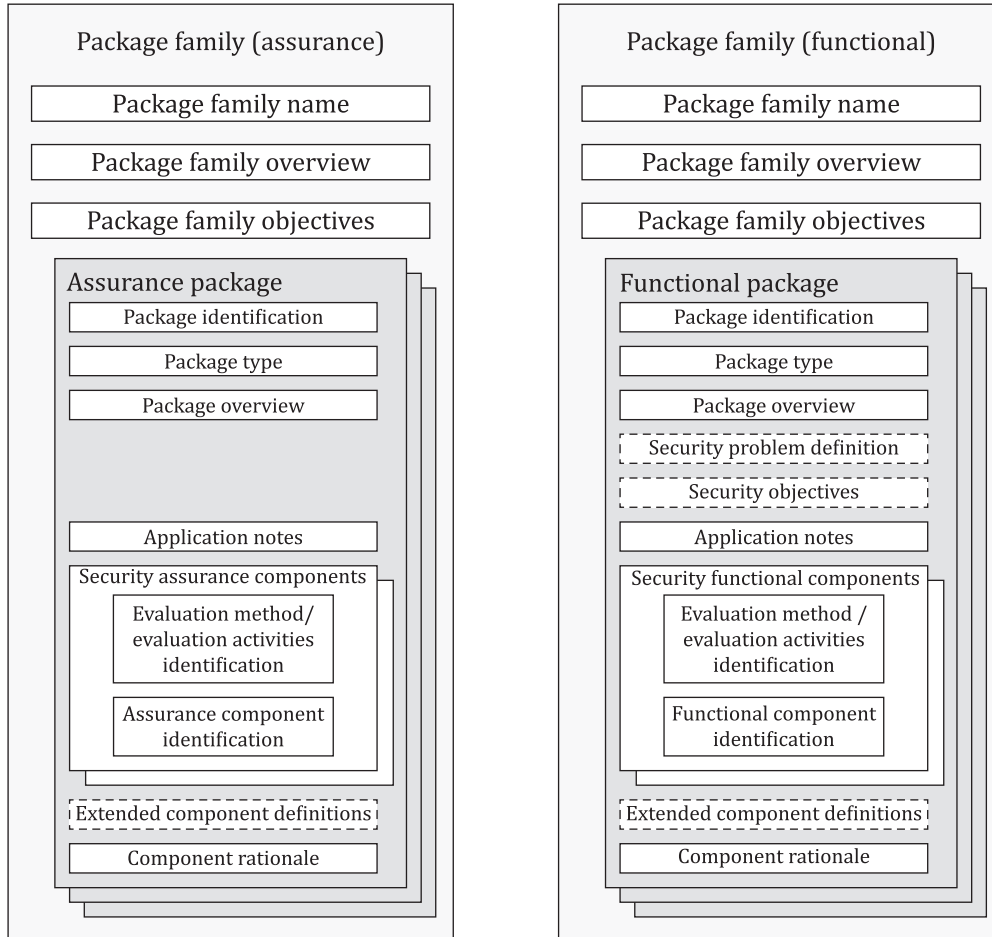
Package family (assurance)

Package family name

Package family overview

Package family objectives

Assurance package

Package identification

Package type

Package overview

Application notes

Security assurance components

Evaluation method/ evaluation activities identification

Assurance component identification

Extended component definitions

Component rationale

Package family (functional)

Package family name

Package family overview

Package family objectives

Functional package

Package identification

Package type

Package overview

Security problem definition

Security objectives

Application notes

Security functional components

Evaluation method / evaluation activities identification

Functional component identification

Extended component definitions

Component rationale